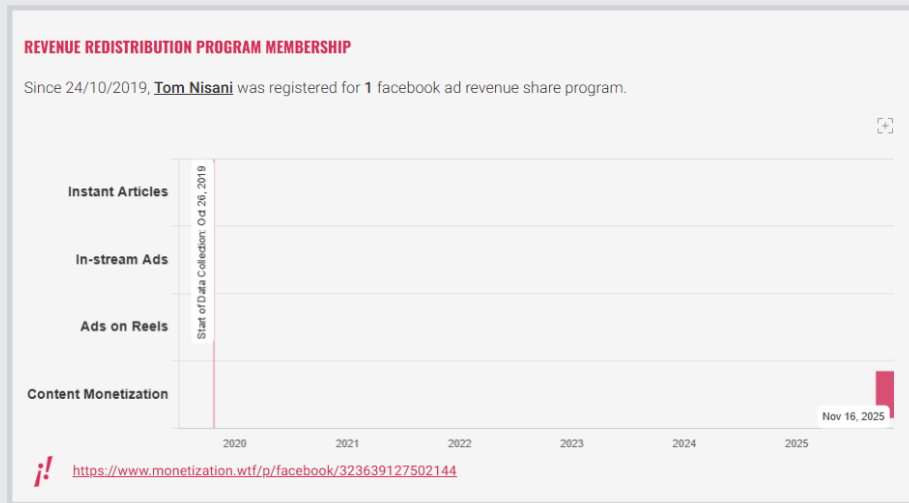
REVENUE REDISTRIBUTION PROGRAM MEMBERSHIP

Since 24/10/2019, Tom Nisani was registered for 1 facebook ad revenue share program.

Start of Data Collection: Oct 26, 2019

Instant Articles

In-stream Ads

Ads on Reels

Content Monetization

Nov 16, 2025

2020 2021 2022 2023 2024 2025

¡!

https://www.monetization.wtf/p/facebook/323639127502144